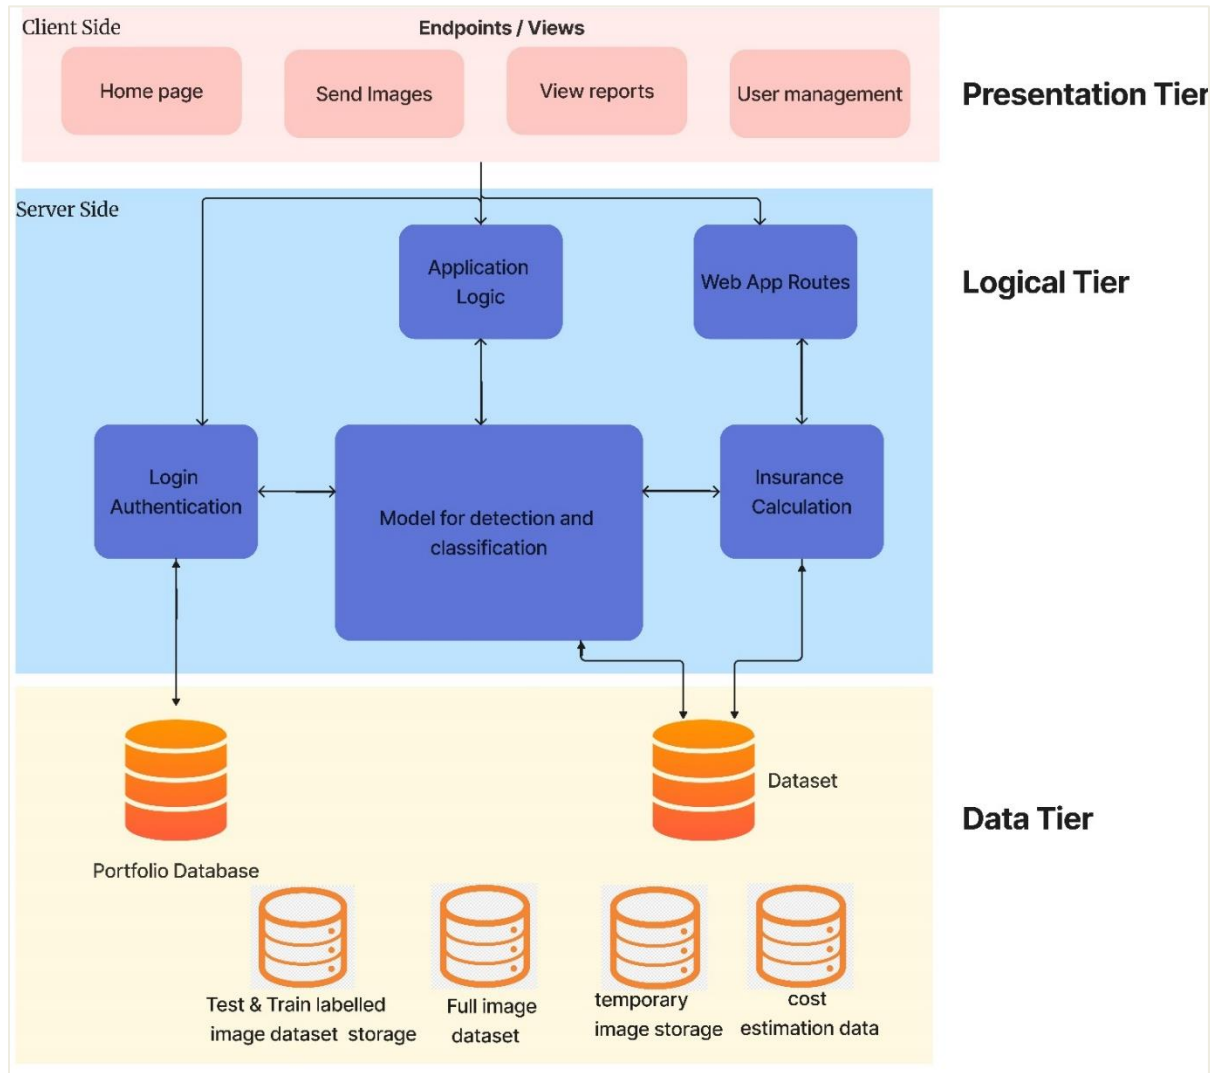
Client Side

Endpoints / Views

Home page

Send Images

View reports

User management

Presentation Tier

Server Side

Application Logic

Web App Routes

Logical Tier

Login Authentication

Model for detection and classification

Insurance Calculation

Dataset

Data Tier

Portfolio Database

Test & Train labelled image dataset storage

Full image dataset

temporary image storage

cost estimation data